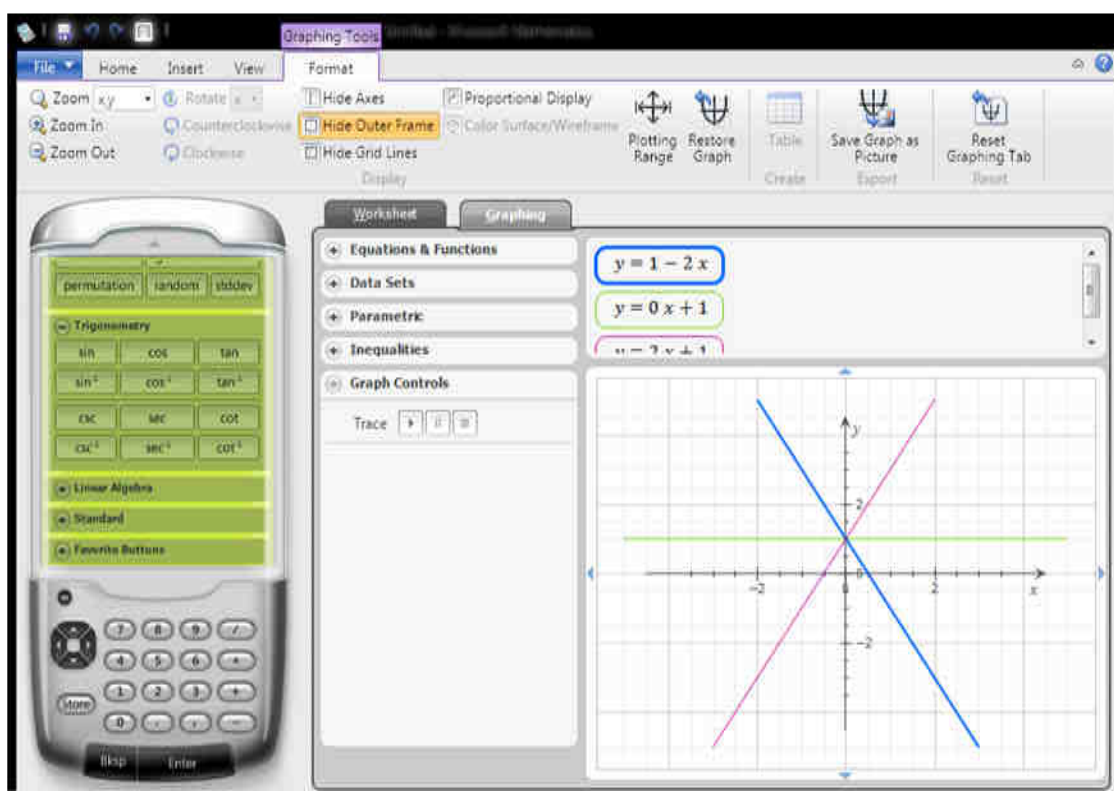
Graphing Tools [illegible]

File Home Insert View Format

Zoom x,y
Zoom In
Zoom Out
Rotate
Counterclockwise
Clockwise
Hide Axes
Hide Outer Frame
Hide Grid Lines
Display
Proportional Display
Color Surface/Wireframe
Plotting Range
Restore Graph
Table
Create
Save Graph as Picture
Export
Reset Graphing Tab
Reset

permutation random stddev
Trigonometry
sin cos tan
$\sin^{-1}$ $\cos^{-1}$ $\tan^{-1}$
csc sec cot
$\csc^{-1}$ $\sec^{-1}$ $\cot^{-1}$
Linear Algebra
Standard
Favorite Buttons

7 8 9 /
4 5 6 *
store 1 2 3 +
0 . , −
Bksp Enter

Worksheet Graphing

Equations & Functions
Data Sets
Parametric
Inequalities
Graph Controls
Trace

$y = 1 - 2x$
$y = 0x + 1$
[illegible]

y
2
−2
2
−2
x